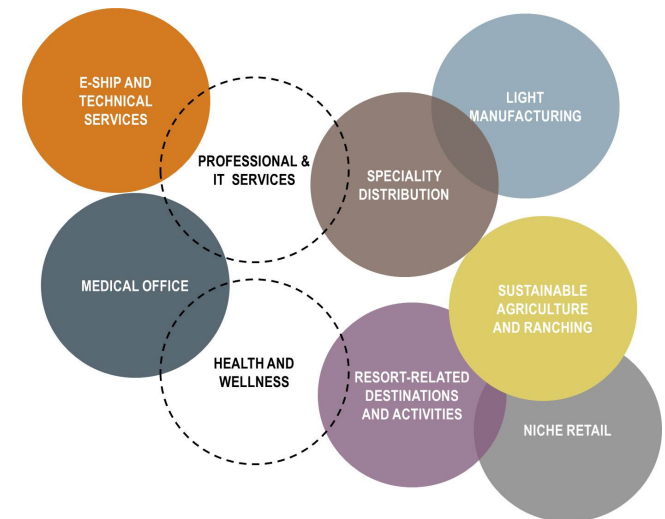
E-SHIP AND TECHNICAL SERVICES

LIGHT MANUFACTURING

PROFESSIONAL & IT SERVICES

SPECIALITY DISTRIBUTION

MEDICAL OFFICE

SUSTAINABLE AGRICULTURE AND RANCHING

HEALTH AND WELLNESS

RESORT-RELATED DESTINATIONS AND ACTIVITIES

NICHE RETAIL